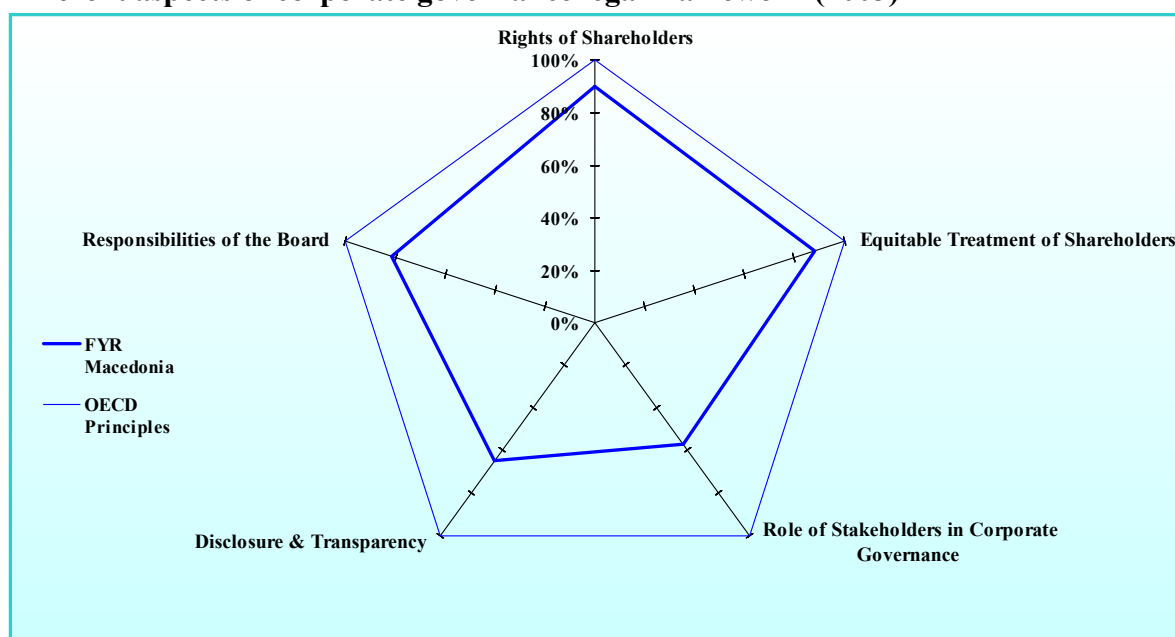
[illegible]

Rights of Shareholders

100%

80%

60%

40%

20%

0%

Equitable Treatment of Shareholders

Role of Stakeholders in Corporate Governance

Disclosure & Transparency

Responsibilities of the Board

FYR Macedonia

OECD Principles